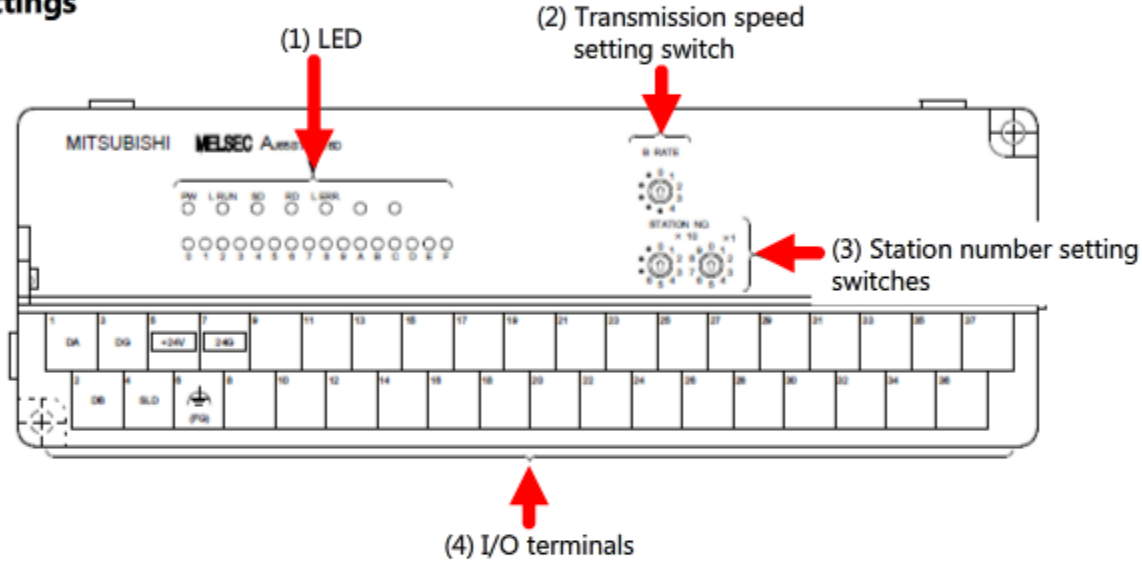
ttings

(1) LED

(2) Transmission speed setting switch

MITSUBISHI MELSEC A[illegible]

PW L RUN SD RD L ERR

0 1 2 3 4 5 6 7 8 9 A B C D E F

B RATE

STATION NO.
×10 ×1

(3) Station number setting switches

1 DA 3 DG 5 +24V 7 24G 9 11 13 15 17 19 21 23 25 27 29 31 33 35 37

2 DB 4 SLD 6 (FG) 8 10 12 14 16 18 20 22 24 26 28 30 32 34 36

(4) I/O terminals